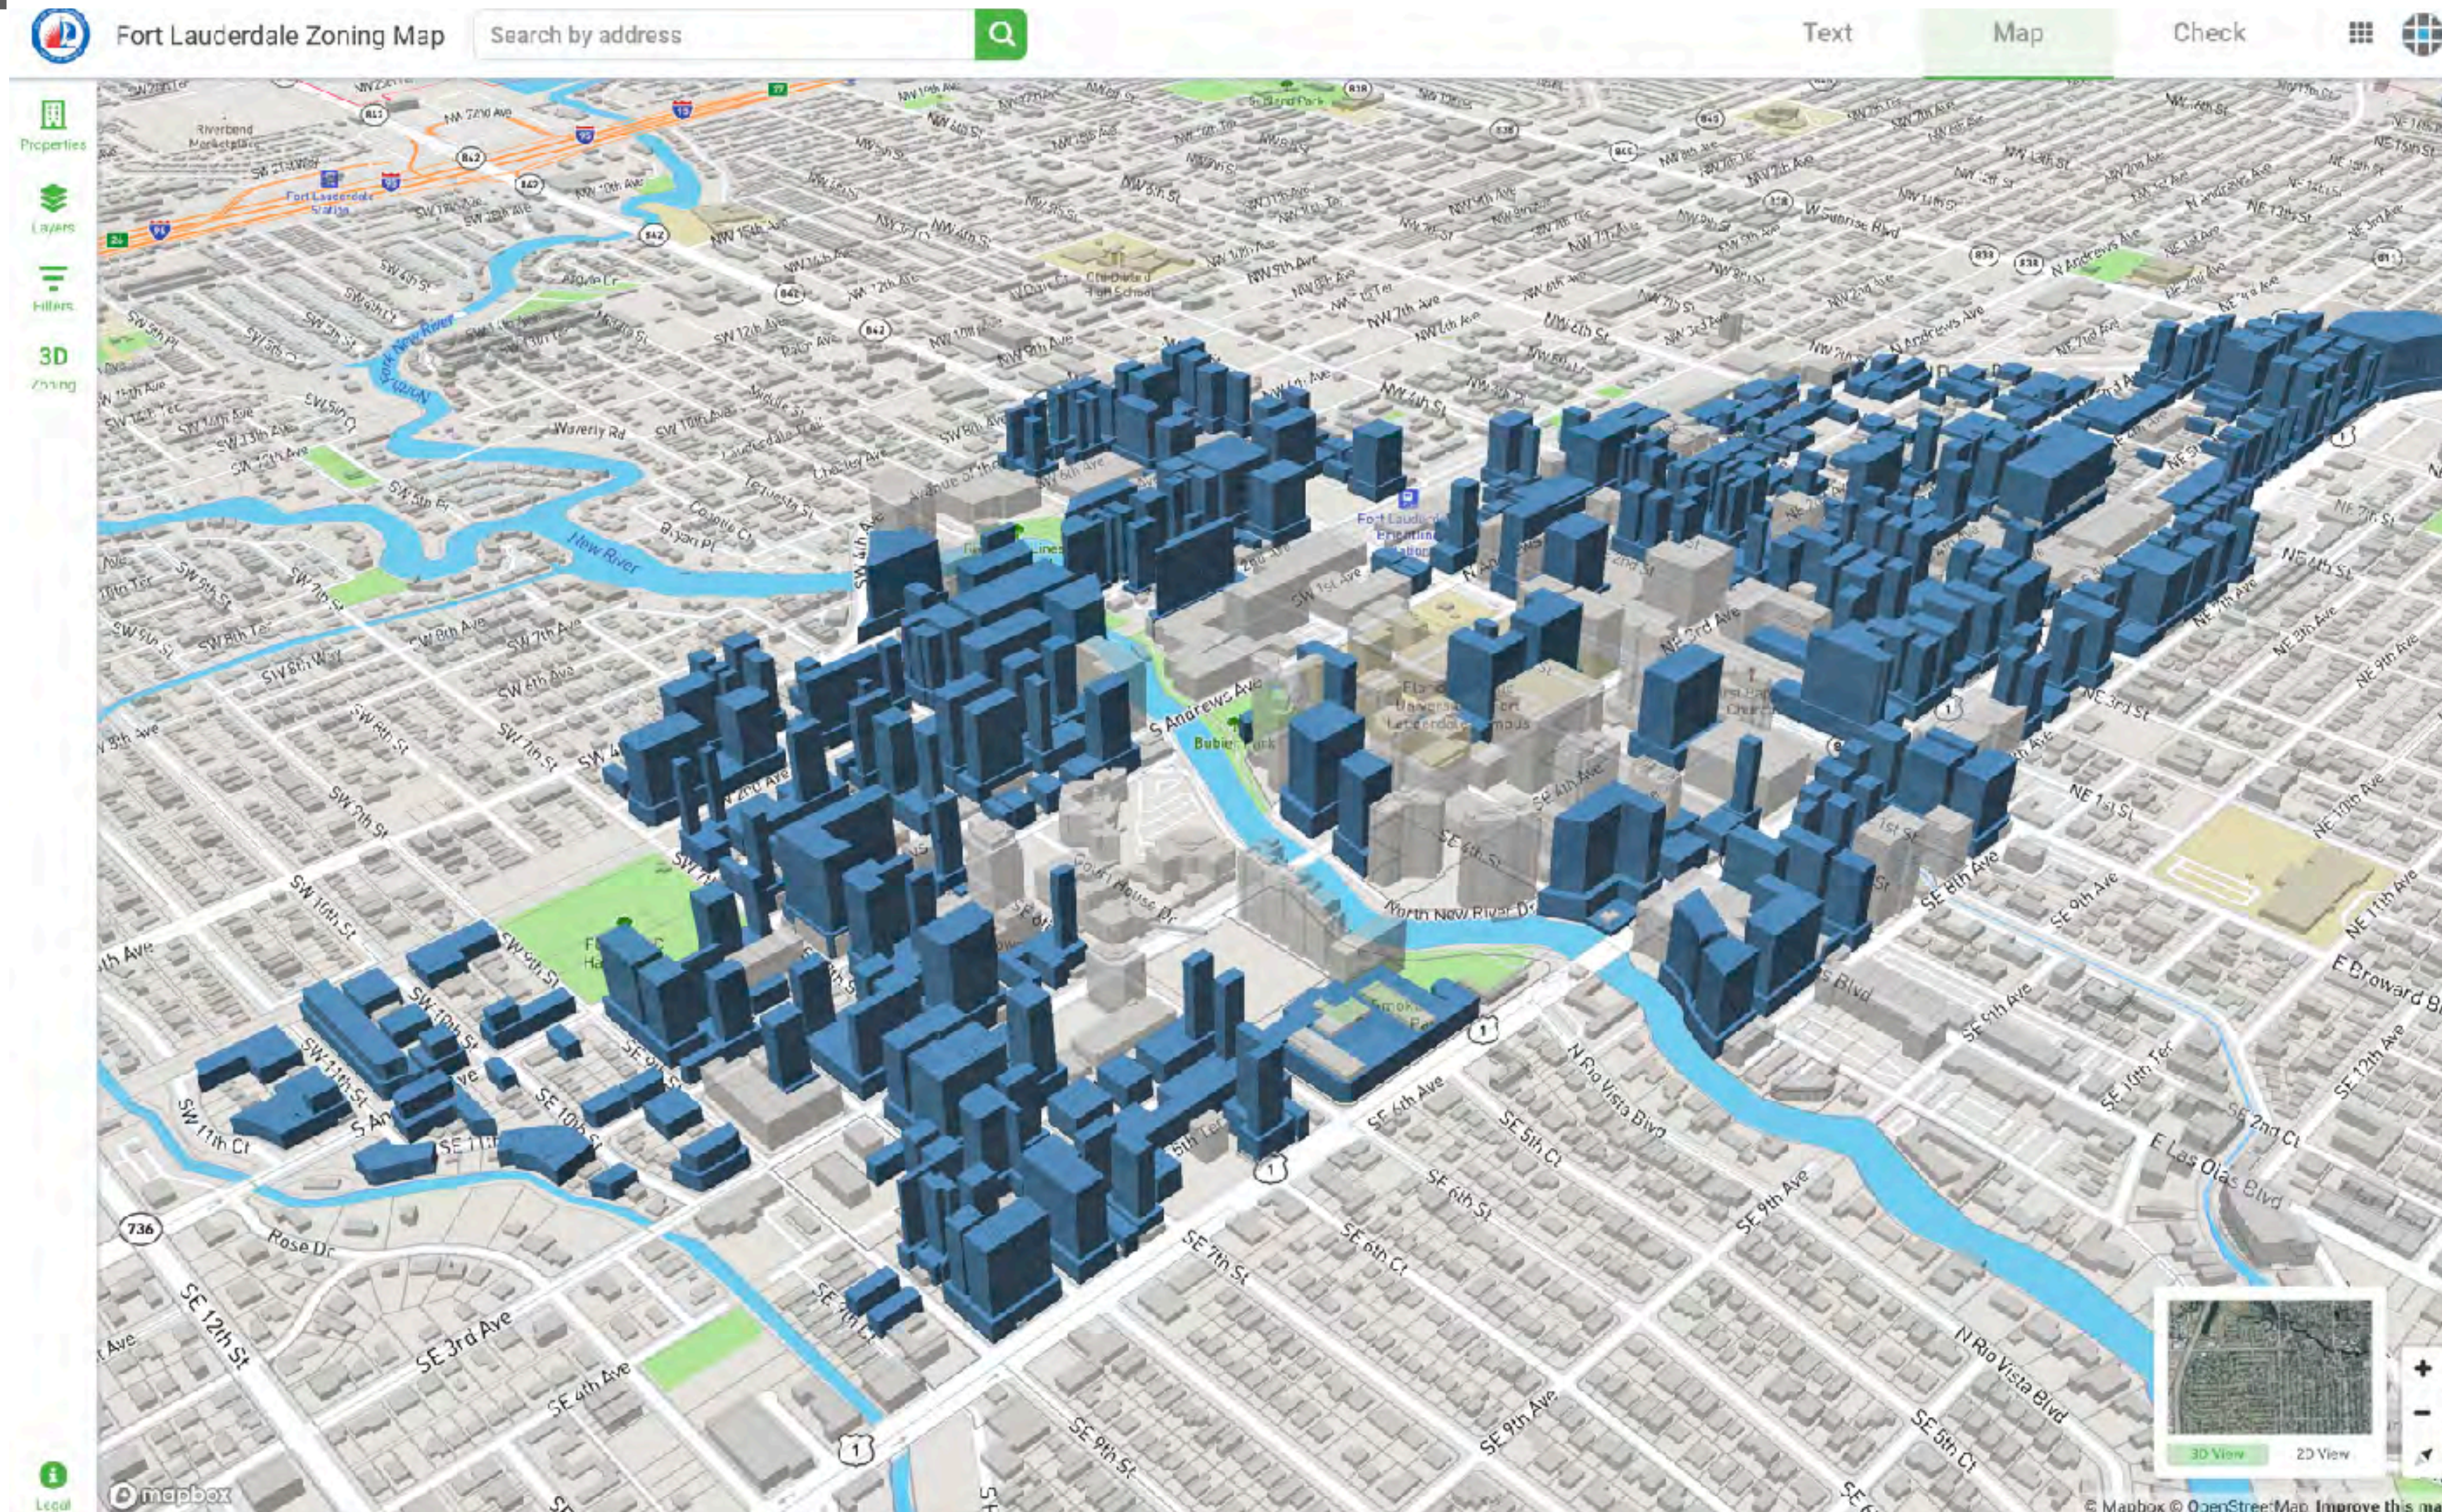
Fort Lauderdale Zoning Map

Search by address

Text

Map

Check

Properties

Layers

Filters

3D Zoning

Local

New River

North New River Dr

S Andrews Ave

Broward Blvd

E Las Olas Blvd

N Rio Vista Blvd

SE 3rd Ave

SE 12th St

SE 7th St

SE 6th Ct

SE 9th Ave

SE 5th Ct

SW 11th Ct

Rose Dr

Riverbend Marketplace

Fort Lauderdale Station

Bubier Park

3D View

2D View

© mapbox

© Mapbox © OpenStreetMap Improve this map